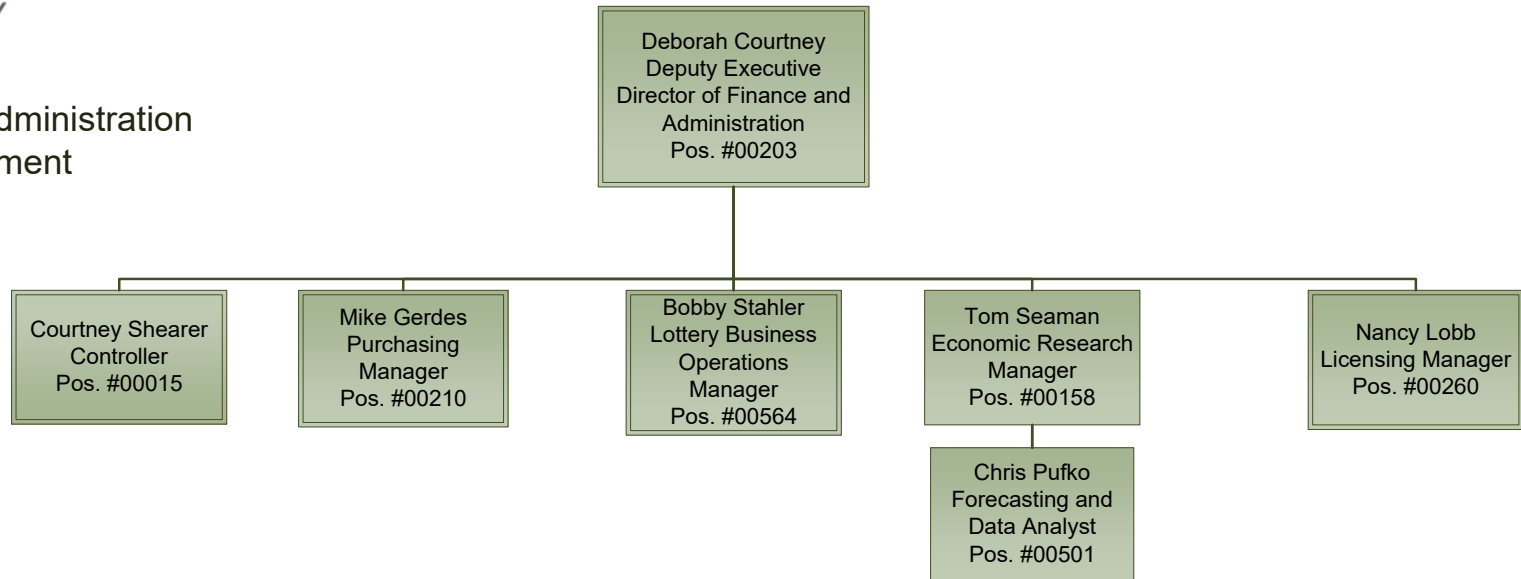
dministration
ment

Deborah Courtney
Deputy Executive
Director of Finance and Administration
Pos. #00203

Courtney Shearer
Controller
Pos. #00015

Mike Gerdes
Purchasing Manager
Pos. #00210

Bobby Stahler
Lottery Business Operations Manager
Pos. #00564

Tom Seaman
Economic Research Manager
Pos. #00158

Chris Pufko
Forecasting and Data Analyst
Pos. #00501

Nancy Lobb
Licensing Manager
Pos. #00260